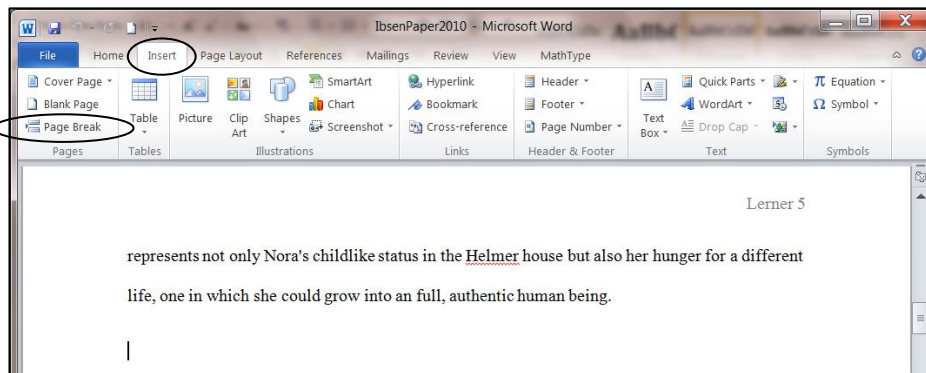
IbsenPaper2010 - Microsoft Word

File Home Insert Page Layout References Mailings Review View MathType

Cover Page
Blank Page
Page Break
Pages

Table
Tables

Picture Clip Art Shapes SmartArt Chart Screenshot
Illustrations

Hyperlink
Bookmark
Cross-reference
Links

Header
Footer
Page Number
Header & Footer

Text Box
Quick Parts
WordArt
Drop Cap
Text

Equation
Symbol
Symbols

Lerner 5

represents not only Nora's childlike status in the Helmer house but also her hunger for a different life, one in which she could grow into an full, authentic human being.